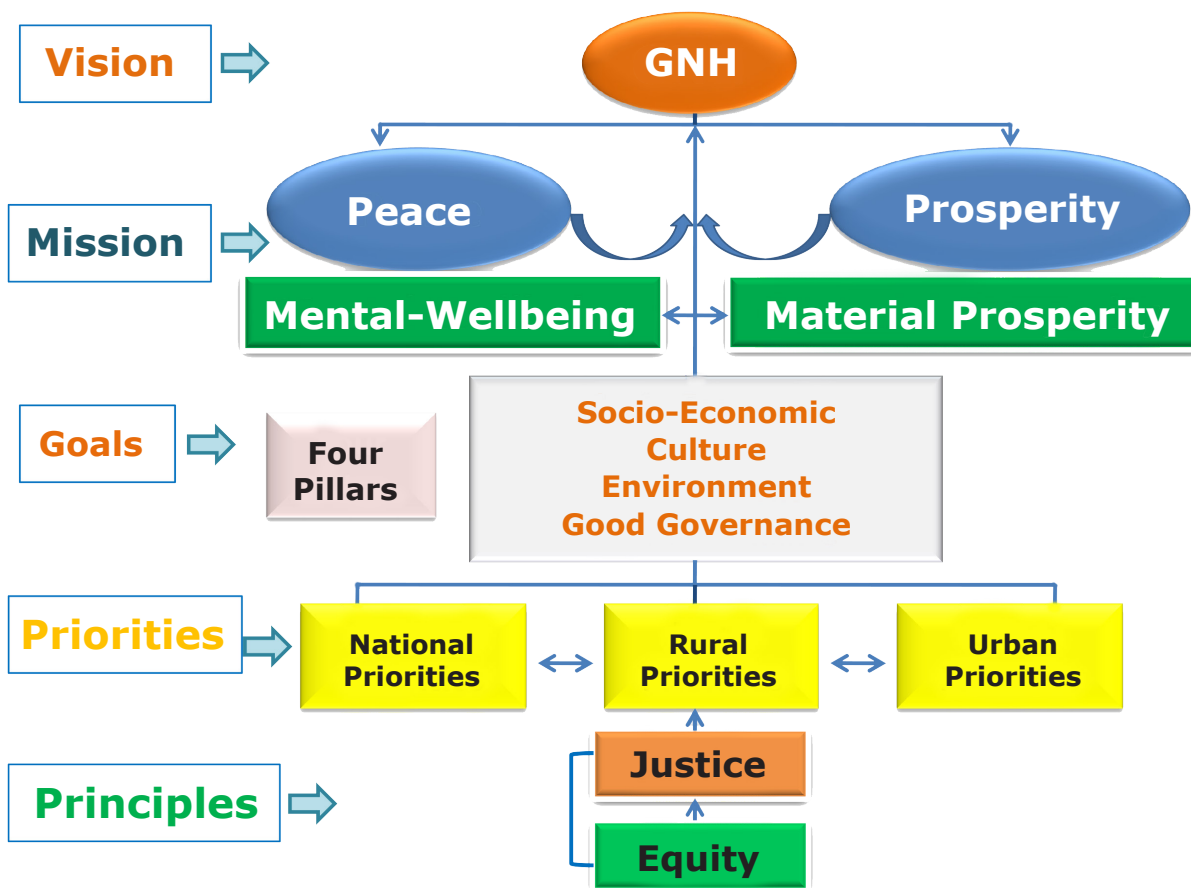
Vision

GNH

Mission

Peace

Prosperity

Mental-Wellbeing

Material Prosperity

Goals

Four Pillars

Socio-Economic
Culture
Environment
Good Governance

Priorities

National Priorities

Rural Priorities

Urban Priorities

Principles

Justice

Equity